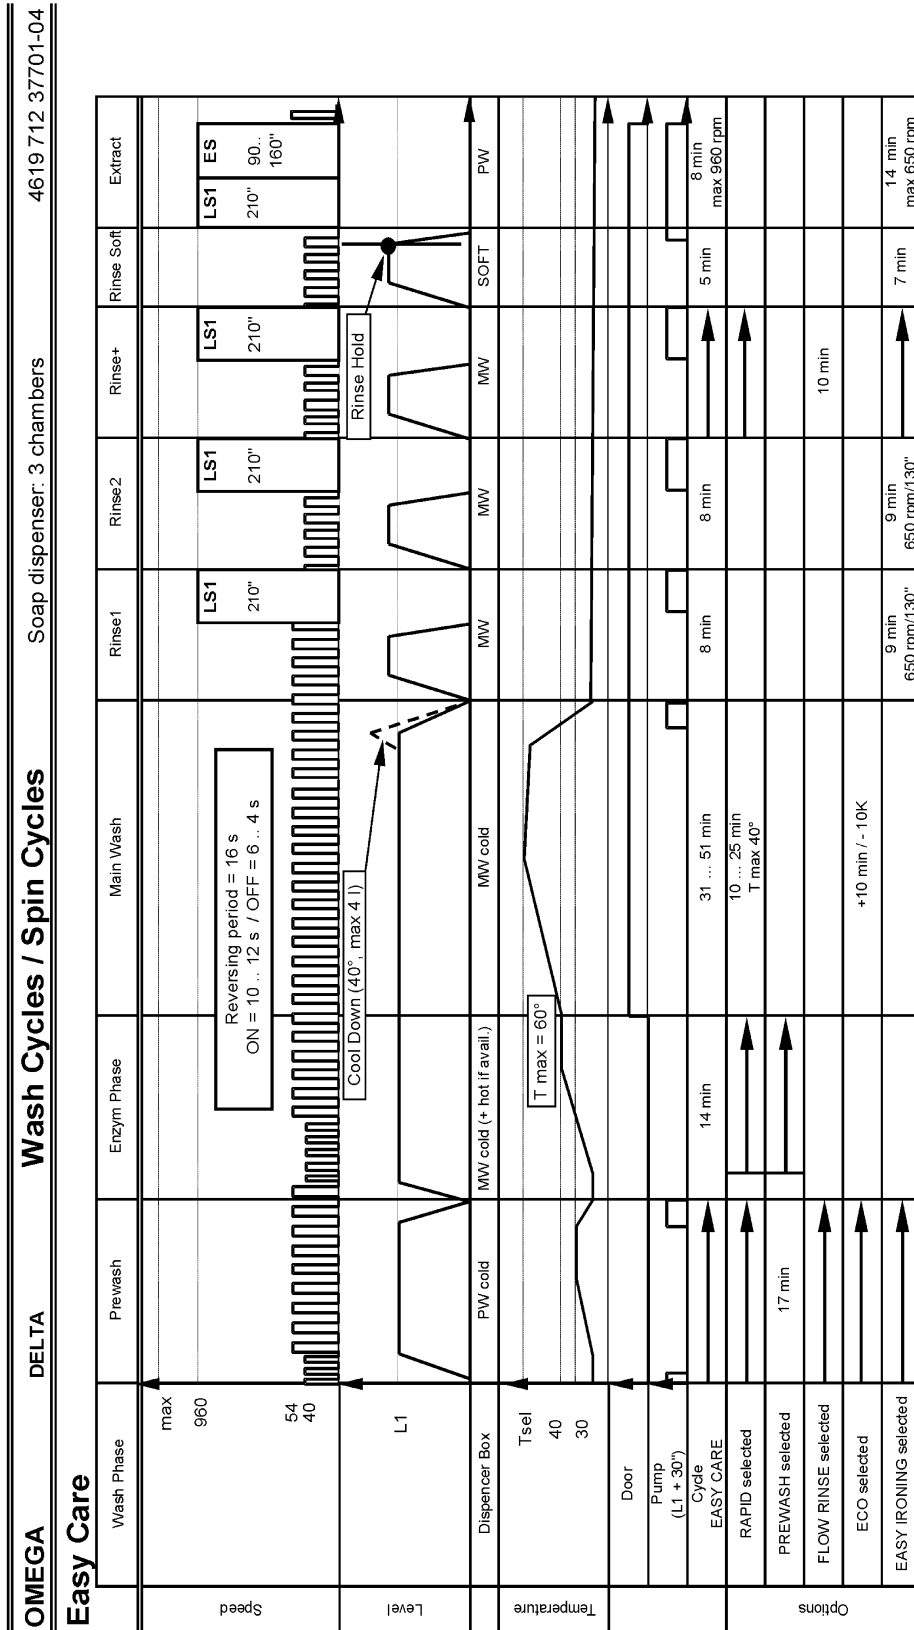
OMEGA DELTA **Wash Cycles / Spin Cycles** Soap dispenser: 3 chambers 4619 712 37701-04

Easy Care

| | Wash Phase | Prewash | Enzym Phase | Main Wash | Rinse1 | Rinse2 | Rinse+ | Rinse Soft | Extract |
|---|---|---|---|---|---|---|---|---|---|
| Speed | max 960 54 40 | | | | LS1 210" | LS1 210" | LS1 210" | | LS1 210" ES 90.. 160" |
| Level | L1 | | | | | | | | |
| | Dispencer Box | PW cold | MW cold (+ hot if avail.) | MW cold | MW | MW | MW | SOFT | PW |
| Temperature | Tsel 40 30 | | T max = 60° | | | | | | |
| | Door | | | | | | | | |
| | Pump (L1 + 30") | | | | | | | | |
| | Cycle EASY CARE | | 14 min | 31 ... 51 min | 8 min | 8 min | | 5 min | 8 min max 960 rpm |
| Options | RAPID selected | | | 10 ... 25 min T max 40° | | | | | |
| | PREWASH selected | 17 min | | | | | | | |
| | FLOW RINSE selected | | | | | | 10 min | | |
| | ECO selected | | | +10 min / - 10K | | | | | |
| | EASY IRONING selected | | | | 9 min 650 rpm/130" | 9 min 650 rpm/130" | | 7 min | 14 min max 650 rpm |

Reversing period = 16 s
ON = 10 .. 12 s / OFF = 6 .. 4 s

Cool Down (40°, max 4 l)

Rinse Hold